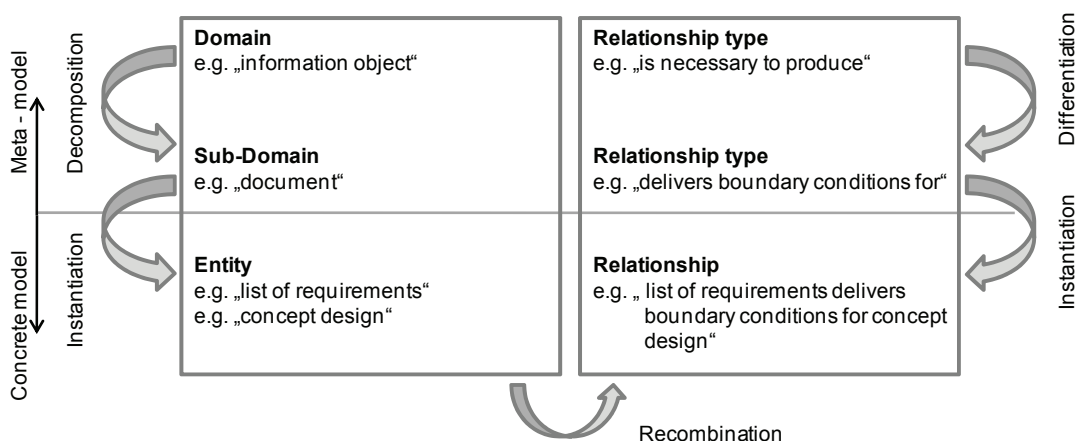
Meta - model

Concrete model

Decomposition

Instantiation

Domain
e.g. „information object“

Sub-Domain
e.g. „document“

Entity
e.g. „list of requirements“
e.g. „concept design“

Relationship type
e.g. „is necessary to produce“

Relationship type
e.g. „delivers boundary conditions for“

Relationship
e.g. „ list of requirements delivers boundary conditions for concept design“

Differentiation

Instantiation

Recombination